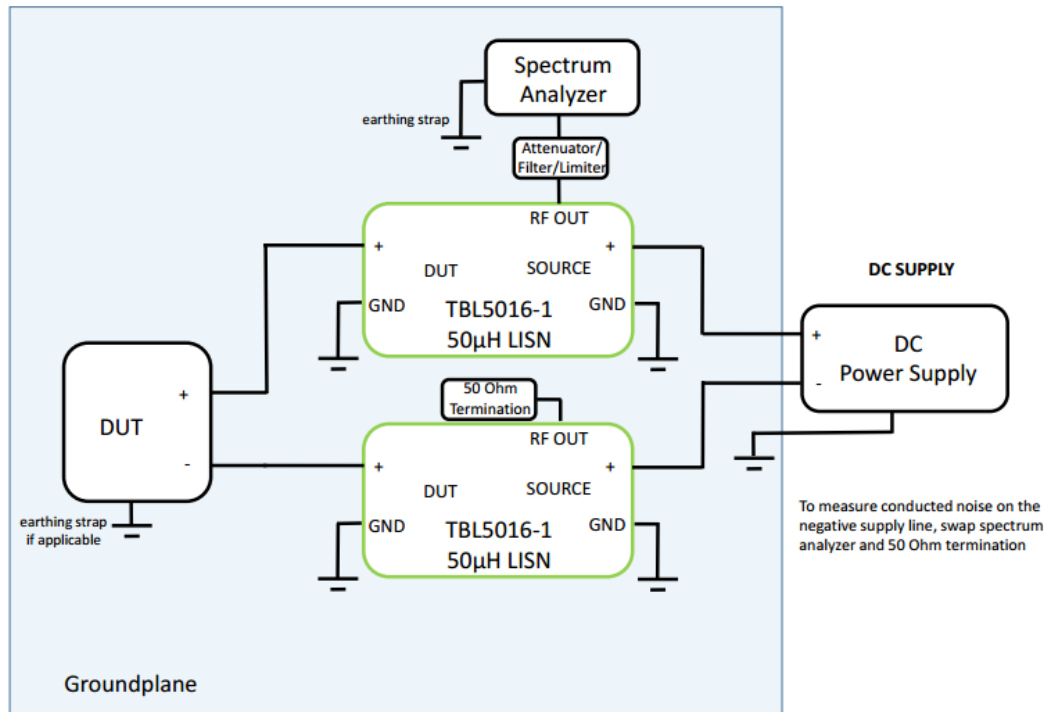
Spectrum Analyzer

earthing strap

Attenuator/ Filter/Limiter

RF OUT

+

DUT

SOURCE

+

GND

TBL5016-1

GND

50µH LISN

DC SUPPLY

+

DC Power Supply

-

DUT

+

-

50 Ohm Termination

RF OUT

+

DUT

SOURCE

+

GND

TBL5016-1

GND

50µH LISN

earthing strap if applicable

To measure conducted noise on the negative supply line, swap spectrum analyzer and 50 Ohm termination

Groundplane